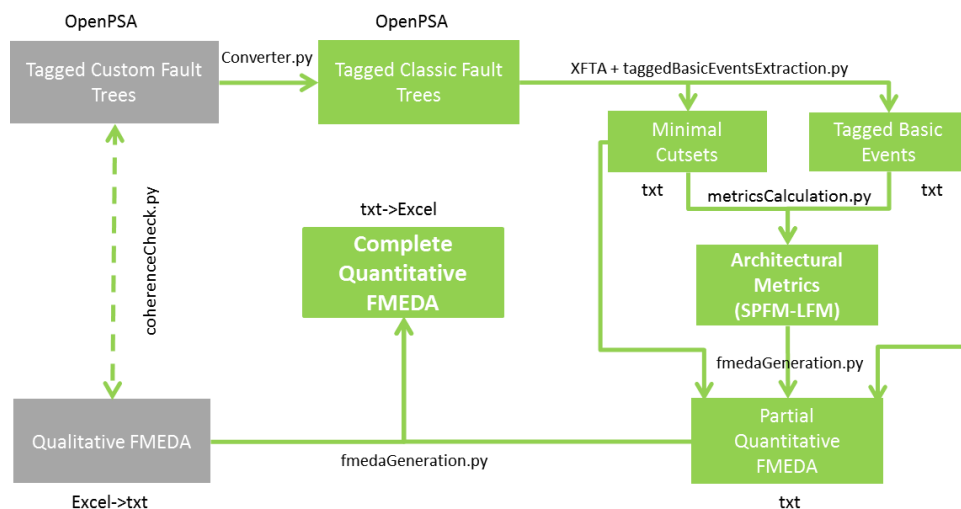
OpenPSA

Tagged Custom Fault Trees

Converter.py

OpenPSA

Tagged Classic Fault Trees

XFTA + taggedBasicEventsExtraction.py

Minimal Cutsets

Tagged Basic Events

txt

txt

metricsCalculation.py

coherenceCheck.py

txt->Excel

Complete Quantitative FMEDA

Architectural Metrics (SPFM-LFM)

fmedaGeneration.py

Qualitative FMEDA

fmedaGeneration.py

Partial Quantitative FMEDA

Excel->txt

txt